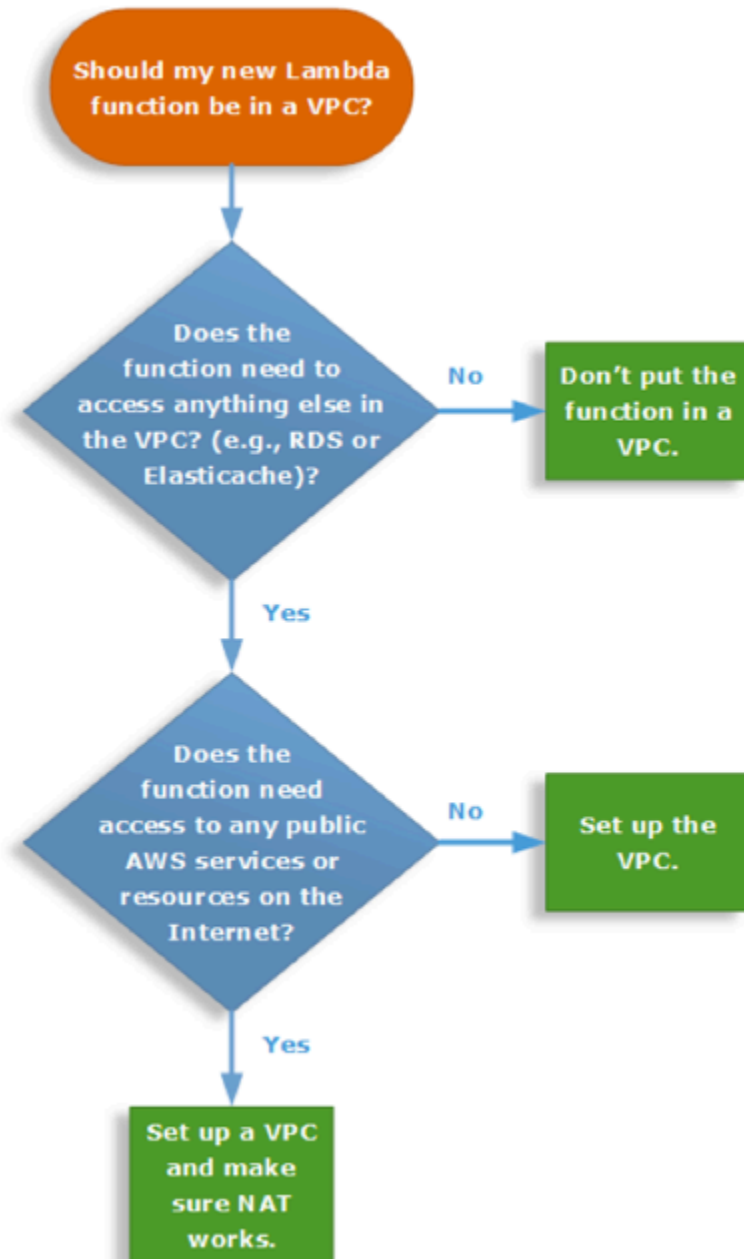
Should my new Lambda function be in a VPC?

Does the function need to access anything else in the VPC? (e.g., RDS or Elasticache)?

No

Don't put the function in a VPC.

Yes

Does the function need access to any public AWS services or resources on the Internet?

No

Set up the VPC.

Yes

Set up a VPC and make sure NAT works.